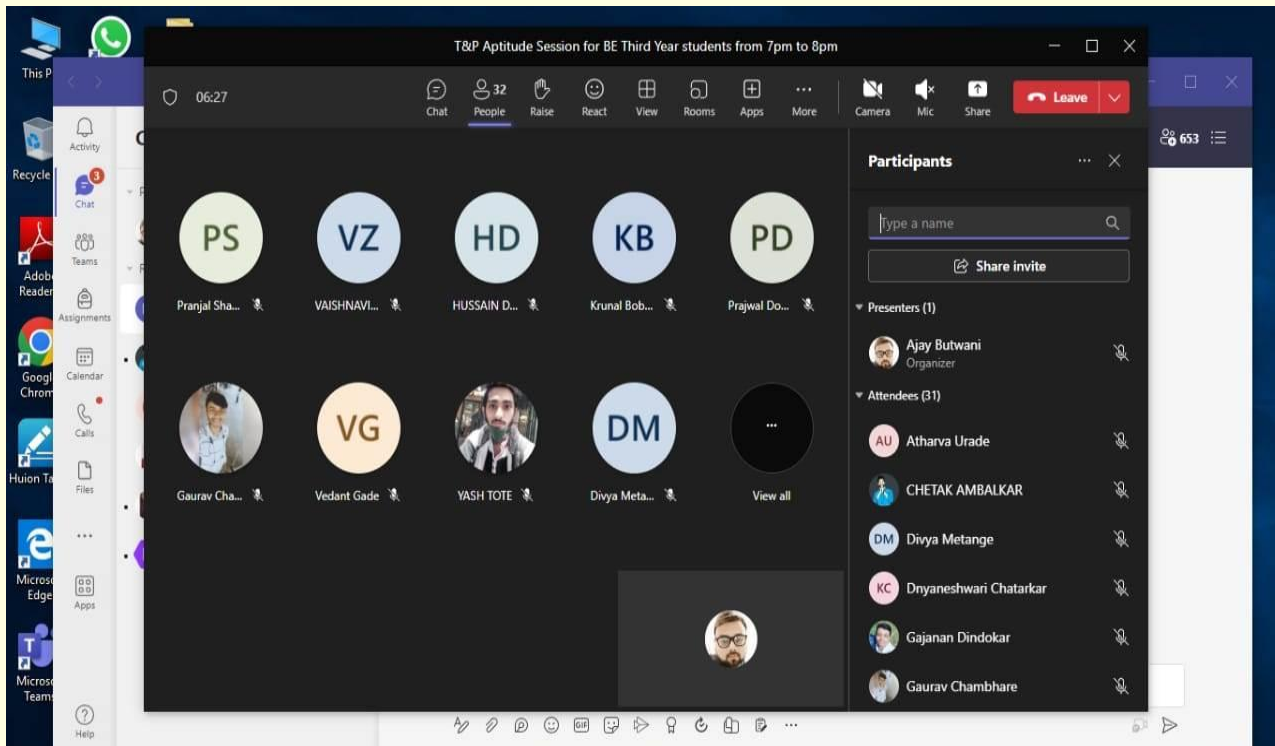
This P

Recycle

Adob Reader

Googl Chrom

Huion Ta

Microso Edge

Microso Teams

Activity

3
Chat

Teams

Assignments

Calendar

Calls

Files

...

Apps

Help

T&P Aptitude Session for BE Third Year students from 7pm to 8pm

06:27

Chat

32
People

Raise

React

View

Rooms

Apps

...
More

Camera

Mic

Share

Leave

653

PS
Pranjal Sha...

VZ
VAISHNAVI...

HD
HUSSAIN D...

KB
Krunal Bob...

PD
Prajwal Do...

Gaurav Cha...

VG
Vedant Gade

YASH TOTE

DM
Divya Meta...

...
View all

Participants

...

Type a name

Share invite

Presenters (1)

Ajay Butwani
Organizer

Attendees (31)

AU Atharva Urade

CHETAK AMBALKAR

DM Divya Metange

KC Dnyaneshwari Chatarkar

Gajanan Dindokar

Gaurav Chambhare

...